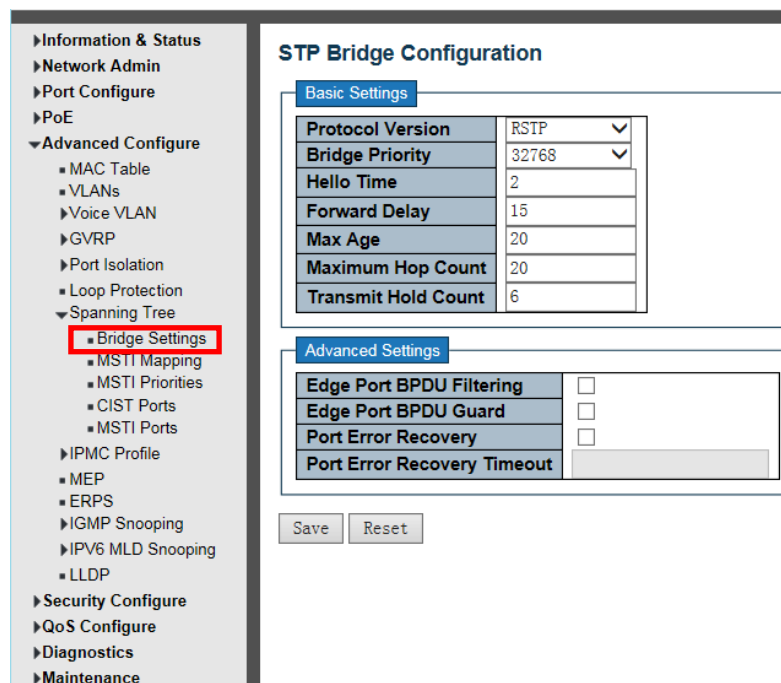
Information & Status
Network Admin
Port Configure
PoE
Advanced Configure
MAC Table
VLANs
Voice VLAN
GVRP
Port Isolation
Loop Protection
Spanning Tree
Bridge Settings
MSTI Mapping
MSTI Priorities
CIST Ports
MSTI Ports
IPMC Profile
MEP
ERPS
IGMP Snooping
IPV6 MLD Snooping
LLDP
Security Configure
QoS Configure
Diagnostics
Maintenance

STP Bridge Configuration

Basic Settings

| Protocol Version | RSTP |
|---|---|
| Bridge Priority | 32768 |
| Hello Time | 2 |
| Forward Delay | 15 |
| Max Age | 20 |
| Maximum Hop Count | 20 |
| Transmit Hold Count | 6 |

Advanced Settings

| Edge Port BPDU Filtering | |
|---|---|
| Edge Port BPDU Guard | |
| Port Error Recovery | |
| Port Error Recovery Timeout | |

Save Reset